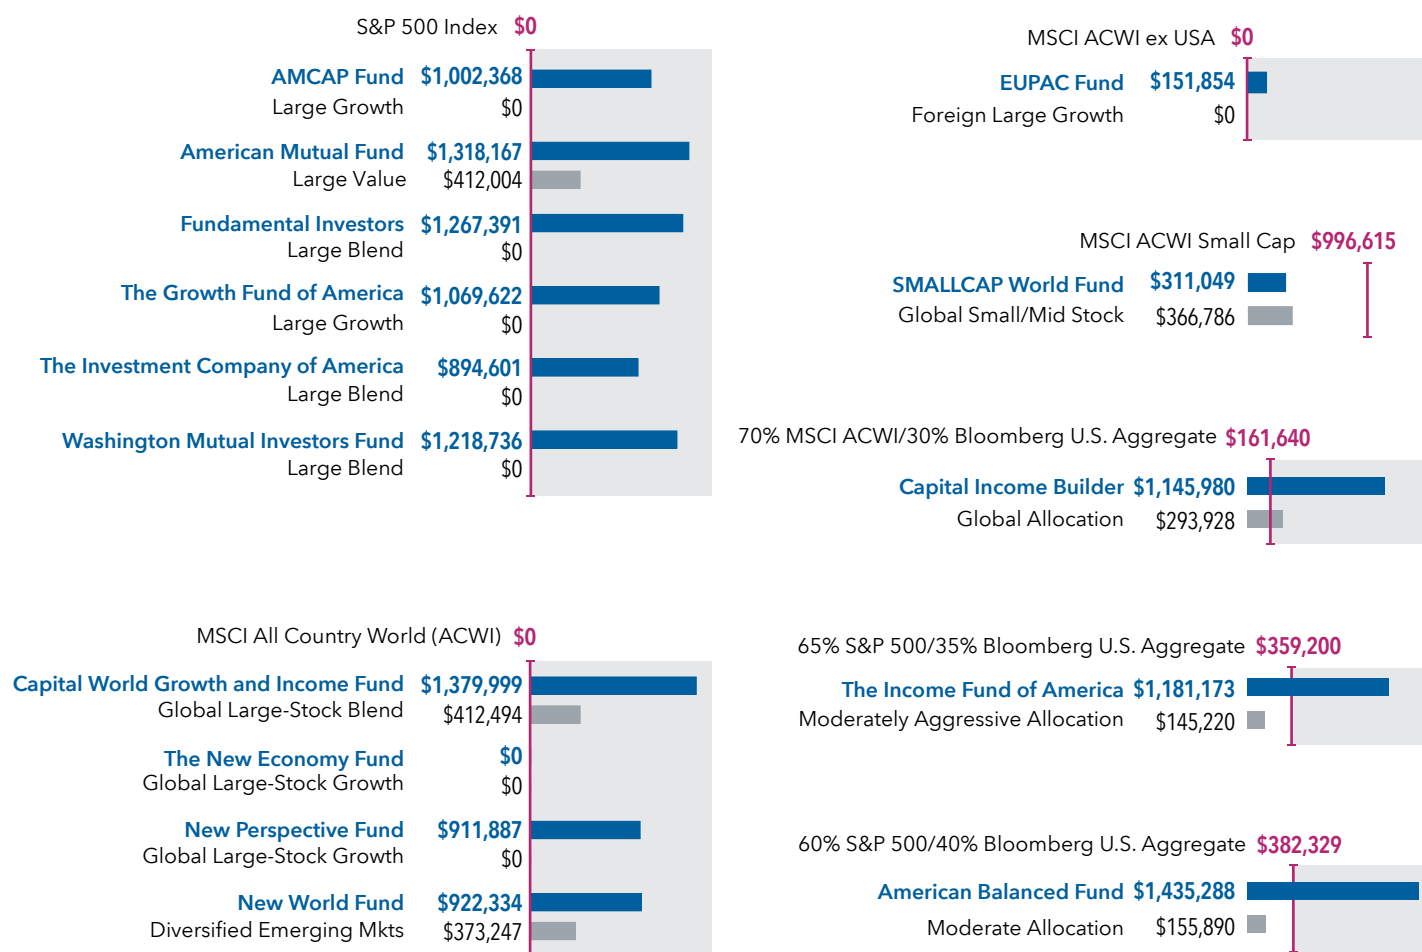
S&P 500 Index $0

AMCAP Fund $1,002,368
Large Growth $0

American Mutual Fund $1,318,167
Large Value $412,004

Fundamental Investors $1,267,391
Large Blend $0

The Growth Fund of America $1,069,622
Large Growth $0

The Investment Company of America $894,601
Large Blend $0

Washington Mutual Investors Fund $1,218,736
Large Blend $0

MSCI ACWI ex USA $0

EUPAC Fund $151,854
Foreign Large Growth $0

MSCI ACWI Small Cap $996,615

SMALLCAP World Fund $311,049
Global Small/Mid Stock $366,786

70% MSCI ACWI/30% Bloomberg U.S. Aggregate $161,640

Capital Income Builder $1,145,980
Global Allocation $293,928

MSCI All Country World (ACWI) $0

Capital World Growth and Income Fund $1,379,999
Global Large-Stock Blend $412,494

The New Economy Fund $0
Global Large-Stock Growth $0

New Perspective Fund $911,887
Global Large-Stock Growth $0

New World Fund $922,334
Diversified Emerging Mkts $373,247

65% S&P 500/35% Bloomberg U.S. Aggregate $359,200

The Income Fund of America $1,181,173
Moderately Aggressive Allocation $145,220

60% S&P 500/40% Bloomberg U.S. Aggregate $382,329

American Balanced Fund $1,435,288
Moderate Allocation $155,890